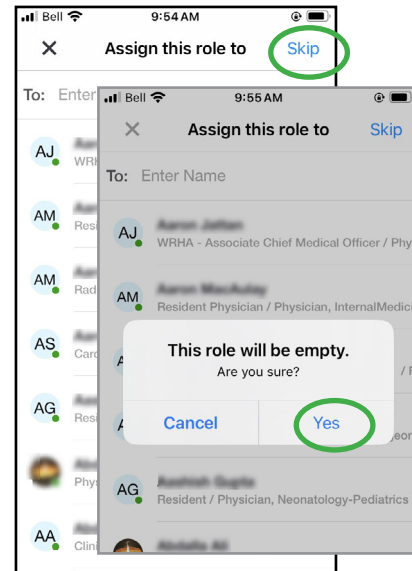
Bell 9:54 AM

✕ Assign this role to Skip

To: Enter

AJ WRH

AM Resi

AM Rad

AS Card

AG Resi

Phys

AA Clin

Bell 9:55 AM

✕ Assign this role to Skip

To: Enter Name

AJ Aaron Jattan
WRHA - Associate Chief Medical Officer / Phy

AM Aaron MacAulay
Resident Physician / Physician, InternalMedic

This role will be empty.
Are you sure?

Cancel Yes

AG Aashish Gupta
Resident / Physician, Neonatology-Pediatrics

Abdalla Ali